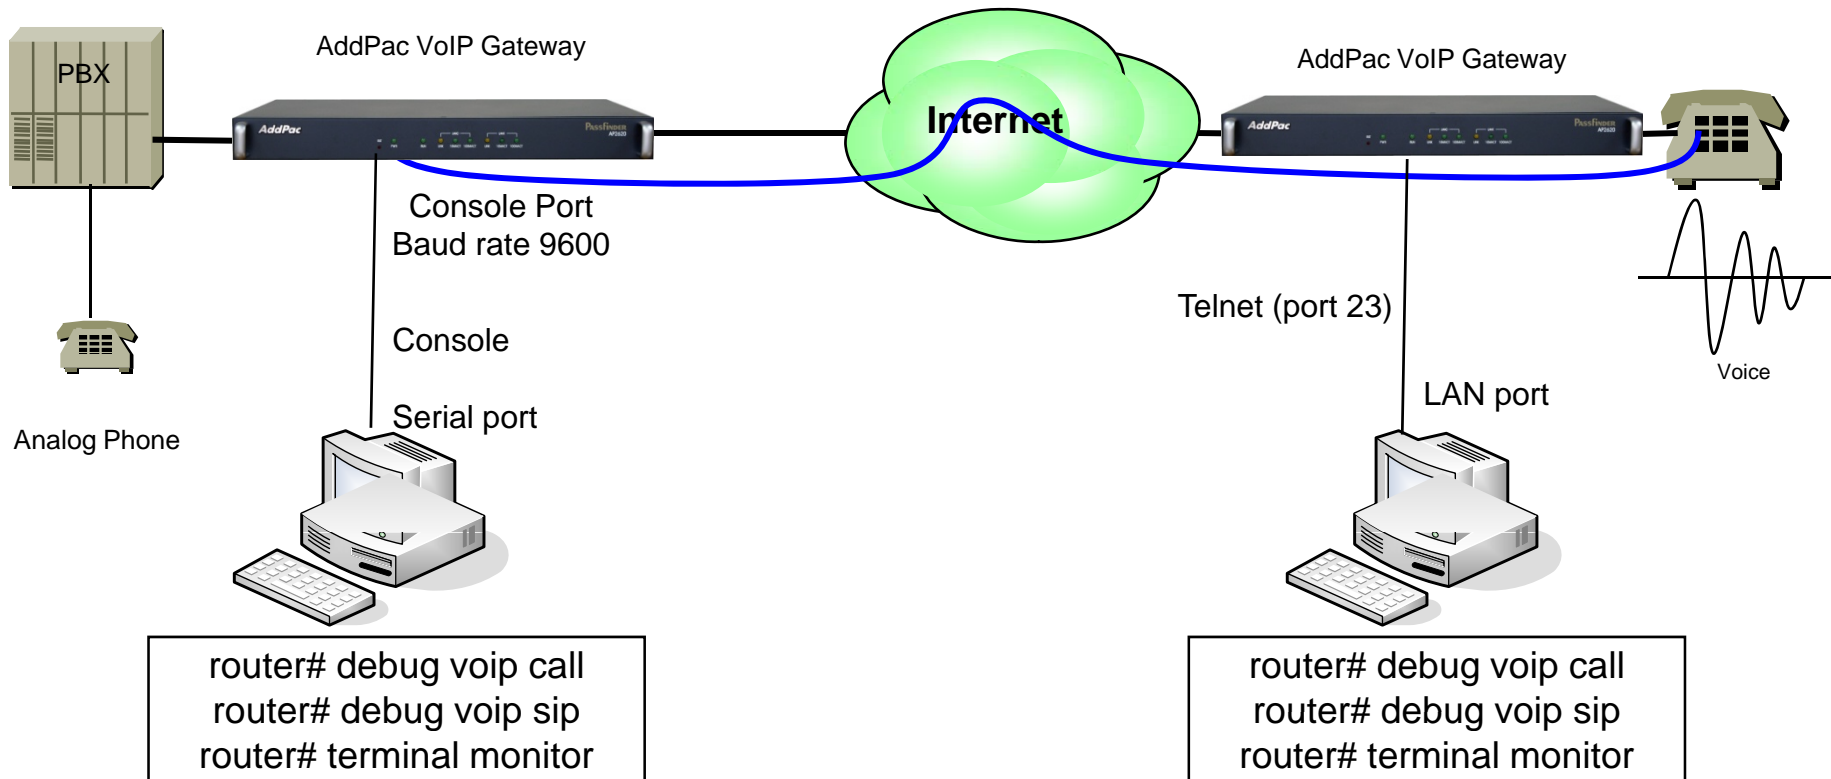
PBX

AddPac VoIP Gateway

AddPac

PassFinder

Internet

AddPac VoIP Gateway

AddPac

PassFinder

Console Port
Baud rate 9600

Console

Serial port

Analog Phone

Telnet (port 23)

LAN port

Voice

router# debug voip call
router# debug voip sip
router# terminal monitor

router# debug voip call
router# debug voip sip
router# terminal monitor